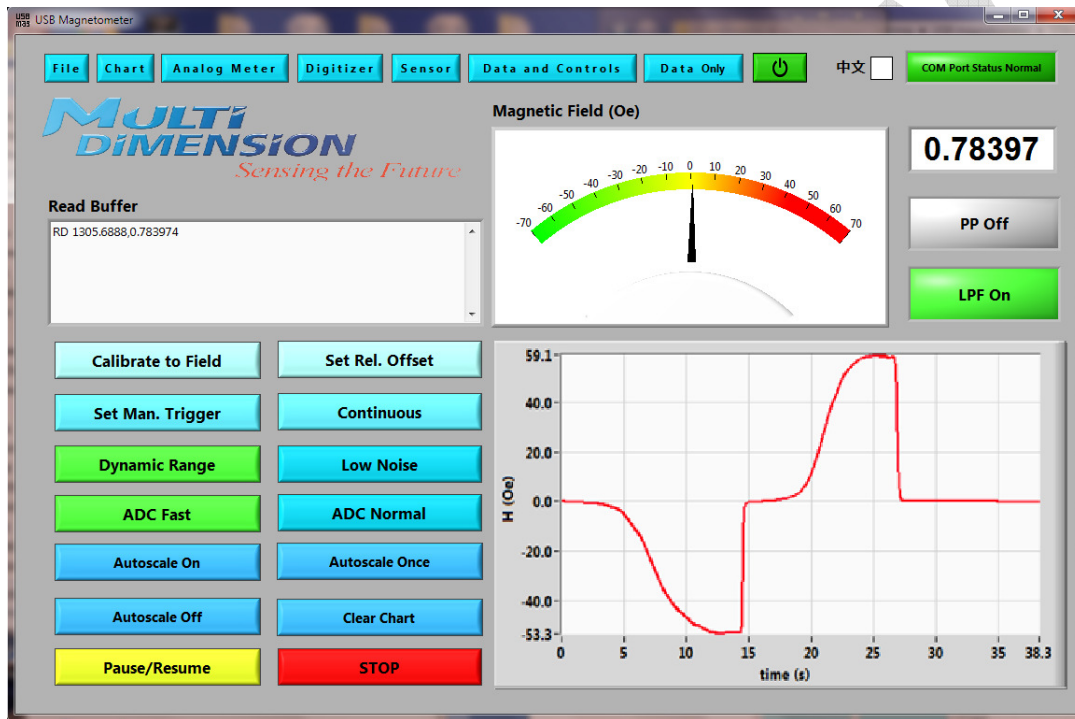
USB Magnetometer

File Chart Analog Meter Digitizer Sensor Data and Controls Data Only

中文

COM Port Status Normal

MULTI DIMENSION
Sensing the Future

Magnetic Field (Oe)

-70 -60 -50 -40 -30 -20 -10 0 10 20 30 40 50 60 70

0.78397

Read Buffer

RD 1305.6888,0.783974

PP Off

LPF On

Calibrate to Field
Set Rel. Offset
Set Man. Trigger
Continuous
Dynamic Range
Low Noise
ADC Fast
ADC Normal
Autoscale On
Autoscale Once
Autoscale Off
Clear Chart
Pause/Resume
STOP

59.1
40.0
20.0
0.0
-20.0
-40.0
-53.3
H (Oe)
0 5 10 15 20 25 30 35 38.3
time (s)